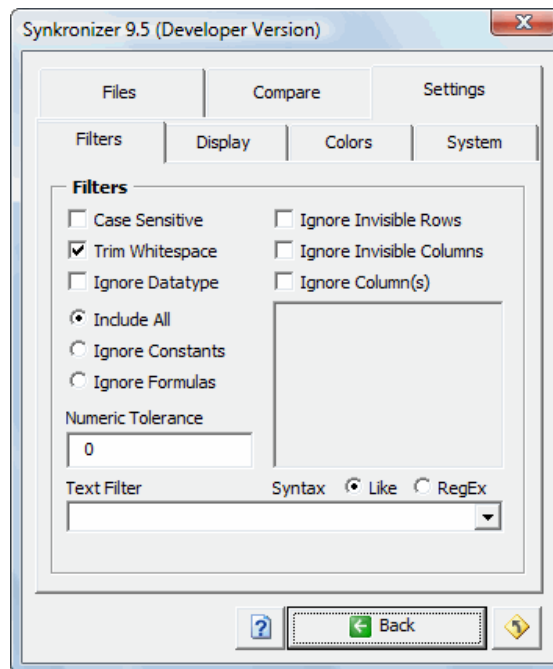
Synkronizer 9.5 (Developer Version)

Files
Compare
Settings

Filters
Display
Colors
System

Filters

Case Sensitive
Trim Whitespace
Ignore Datatype
Include All
Ignore Constants
Ignore Formulas

Ignore Invisible Rows
Ignore Invisible Columns
Ignore Column(s)

Numeric Tolerance
0

Text Filter
Syntax Like RegEx

?
Back